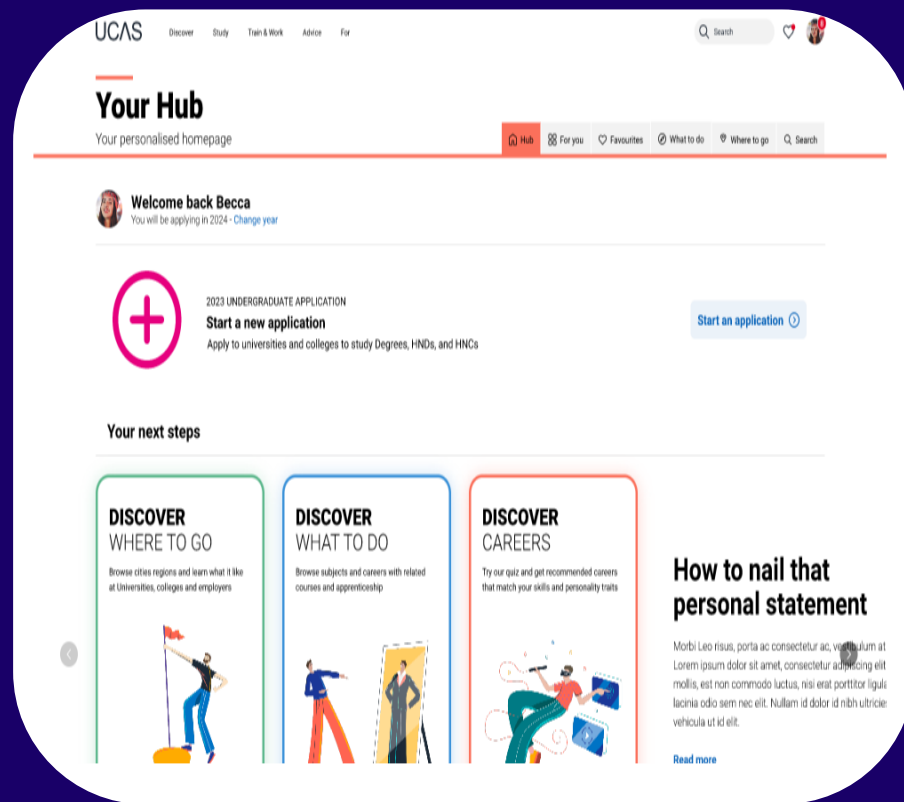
UCAS Discover Study Train & Work Advice For

Search

Your Hub

Your personalised homepage

Hub For you Favourites What to do Where to go Search

Welcome back Becca

You will be applying in 2024 - Change year

2023 UNDERGRADUATE APPLICATION

Start a new application

Apply to universities and colleges to study Degrees, HNDs, and HNCs

Start an application

Your next steps

DISCOVER
WHERE TO GO

Browse cities regions and learn what it like at Universities, colleges and employers

DISCOVER
WHAT TO DO

Browse subjects and careers with related courses and apprenticeship

DISCOVER
CAREERS

Try our quiz and get recommended careers that match your skills and personality traits

How to nail that personal statement

Morbi Leo risus, porta ac consectetur ac, ve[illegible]ulum at Lorem ipsum dolor sit amet, consectetur adipiscing elit mollis, est non commodo luctus, nisi erat porttitor ligula lacinia odio sem nec elit. Nullam id dolor id nibh ultricies vehicula ut id elit.

Read more